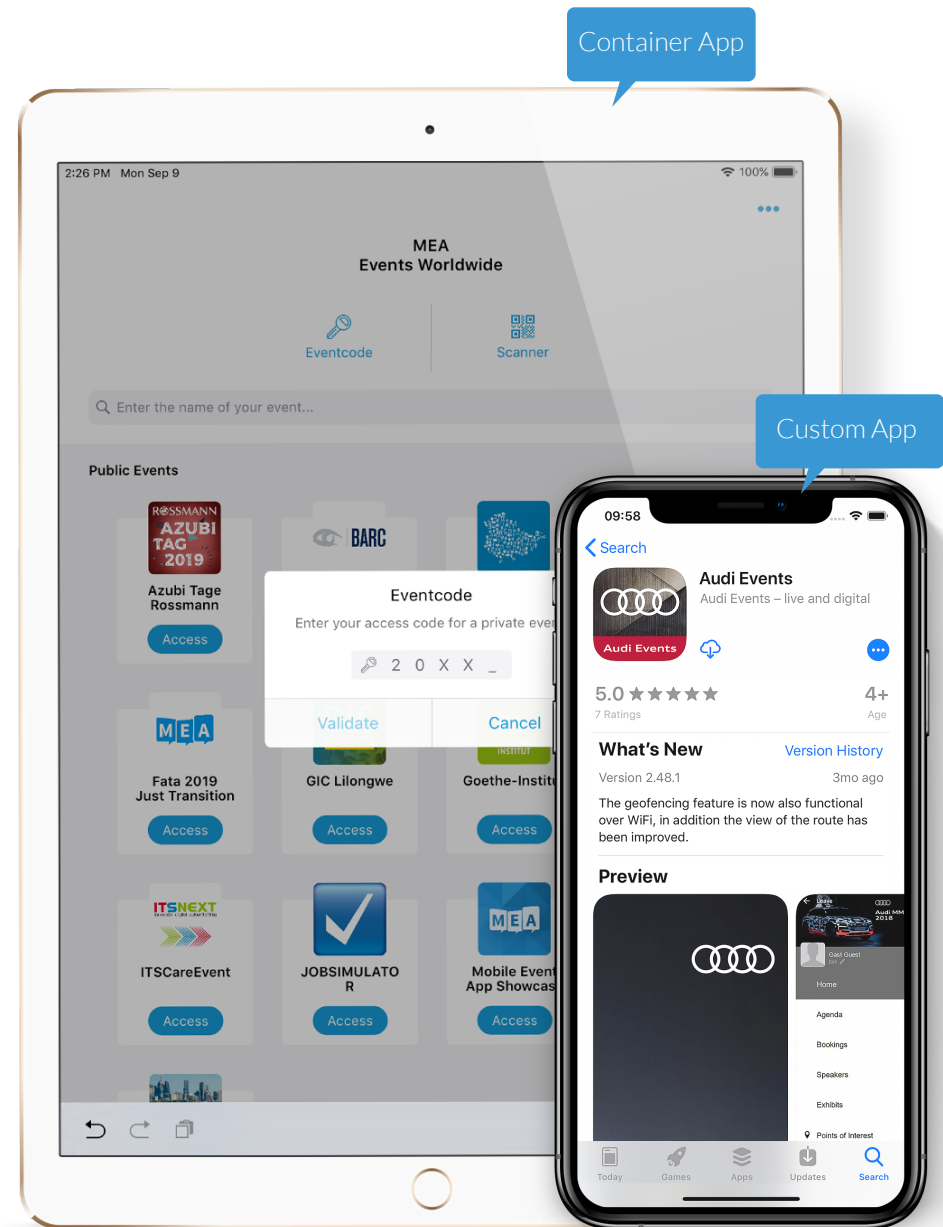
Container App

2:26 PM Mon Sep 9

100%

•••

MEA
Events Worldwide

Eventcode

Scanner

Enter the name of your event...

Public Events

ROSSMANN
AZUBI TAG 2019

Azubi Tage Rossmann

Access

BARC

Eventcode

Enter your access code for a private ever

2 0 X X _

Validate

Cancel

MEA

Fata 2019 Just Transition

Access

GIC Lilongwe

Access

INSTITUT

Goethe-Institu

Access

ITSNEXT

ITSCareEvent

Access

JOBSIMULATOR

Access

MEA

Mobile Event App Showcas

Access

Custom App

09:58

Search

Audi Events

Audi Events – live and digital

Audi Events

•••

5.0 ★★★★★

7 Ratings

4+

Age

What's New

Version History

Version 2.48.1

3mo ago

The geofencing feature is now also functional over WiFi, in addition the view of the route has been improved.

Preview

Leave

Audi MM 2018

Gast Guest

Home

Agenda

Bookings

Speakers

Exhibits

Points of Interest

Today

Games

Apps

Updates

Search